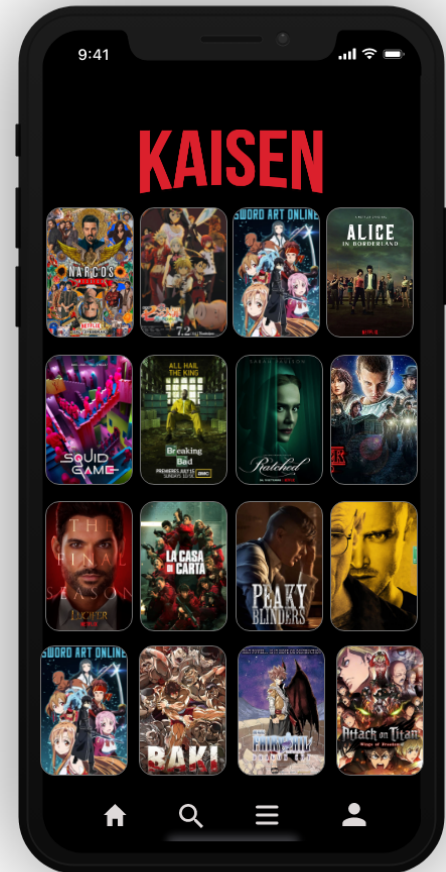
9:41

KAISEN

NARCOS

SWORD ART ONLINE

ALICE IN BORDERLAND

SQUID GAME

ALL HAIL THE KING

Breaking Bad

Ratched

LUCIFER

LA CASA DE PAPEL

PEAKY BLINDERS

SWORD ART ONLINE

BAKI

FAIRY TAIL

Attack on Titan